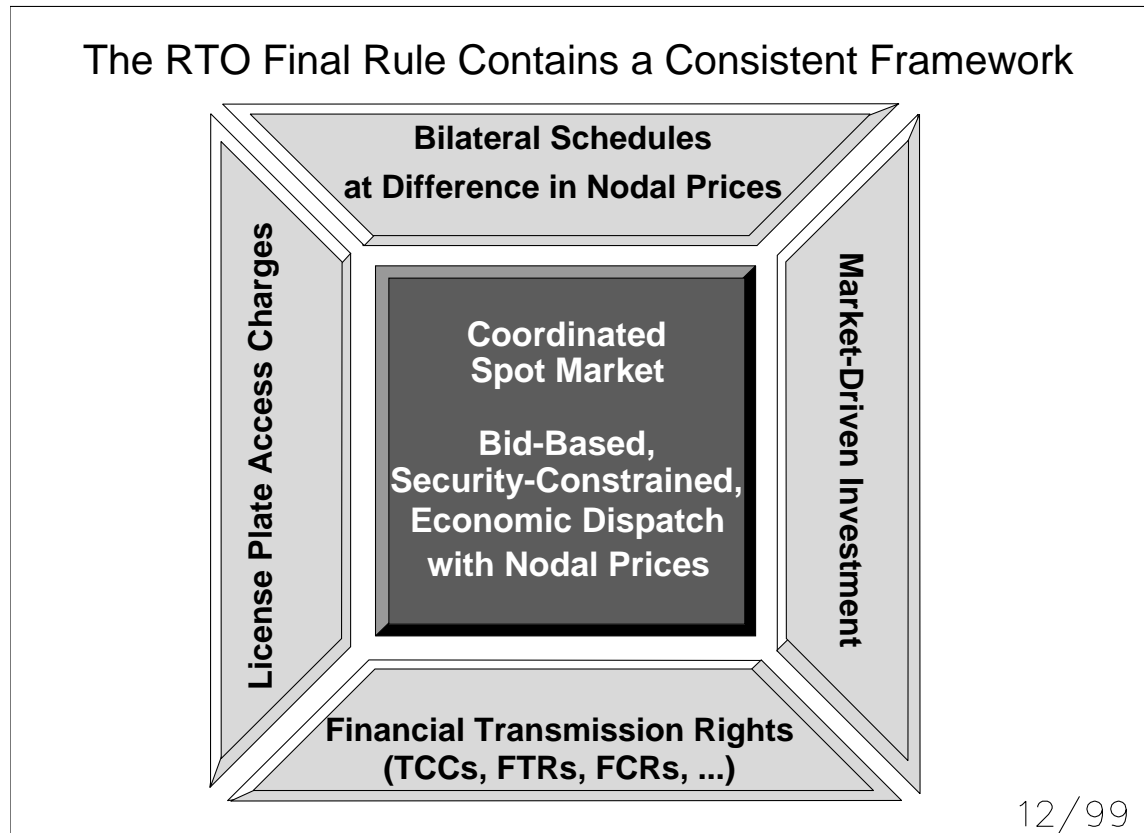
The RTO Final Rule Contains a Consistent Framework

Bilateral Schedules at Difference in Nodal Prices

License Plate Access Charges

Coordinated Spot Market

Bid-Based, Security-Constrained, Economic Dispatch with Nodal Prices

Market-Driven Investment

Financial Transmission Rights (TCCs, FTRs, FCRs, ...)

12/99